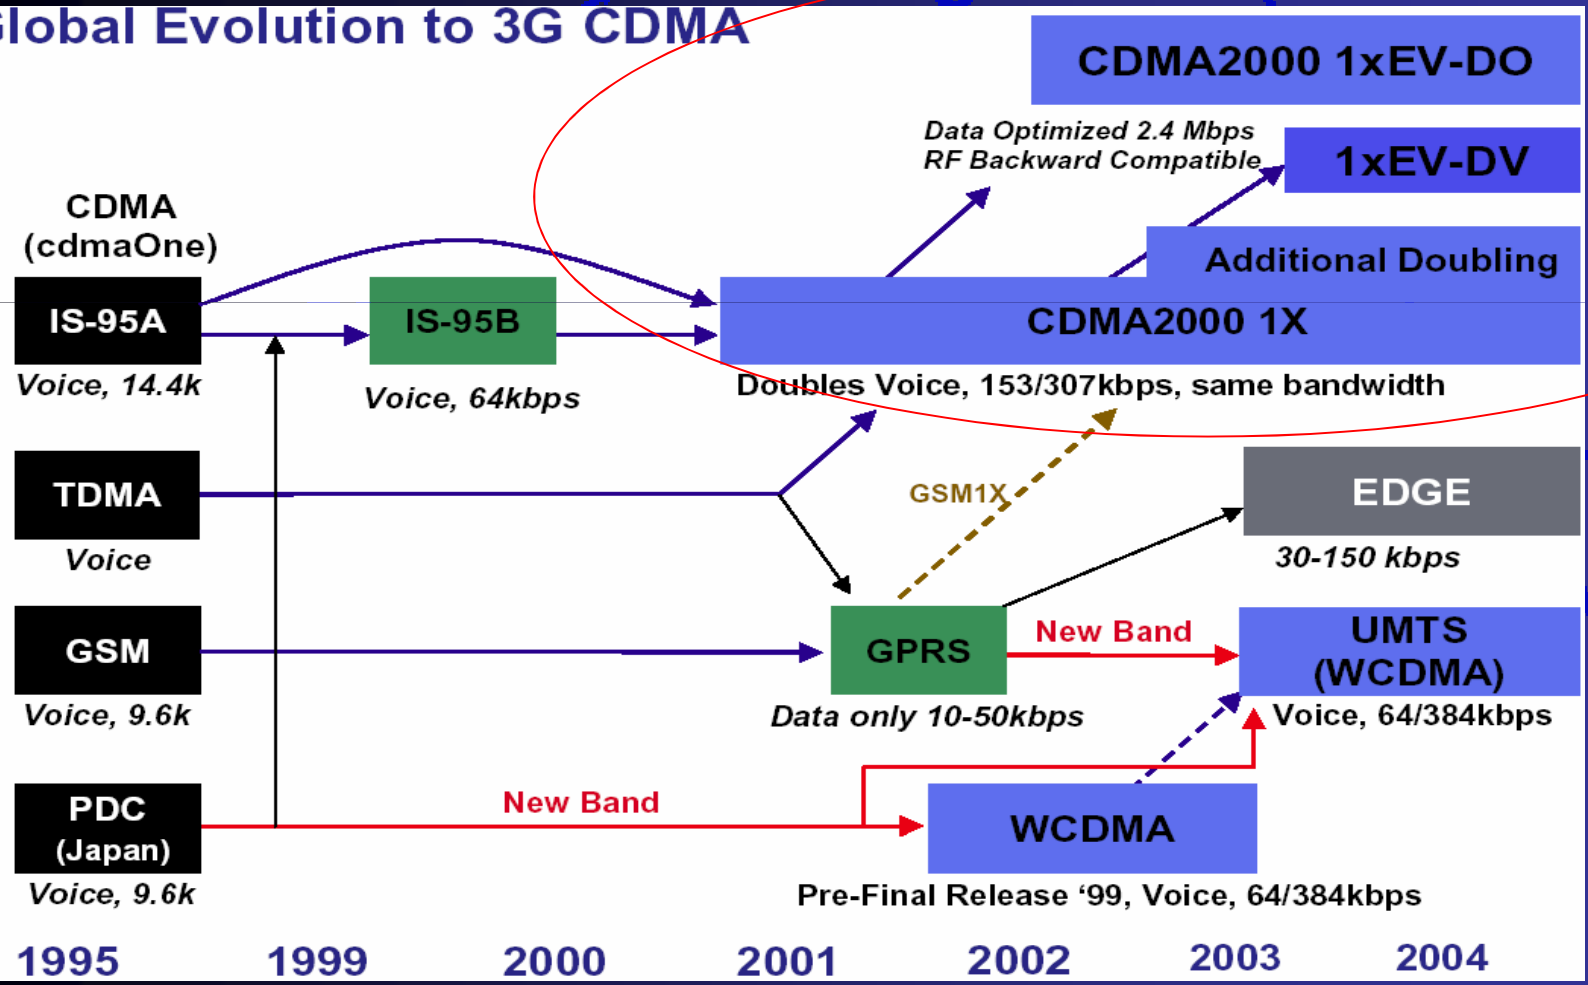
lobal Evolution to 3G CDMA

CDMA2000 1xEV-DO

Data Optimized 2.4 Mbps
RF Backward Compatible

1xEV-DV

CDMA (cdmaOne)

Additional Doubling

IS-95A

IS-95B

CDMA2000 1X

Voice, 14.4k

Voice, 64kbps

Doubles Voice, 153/307kbps, same bandwidth

TDMA

GSM1X

EDGE

Voice

30-150 kbps

GSM

GPRS

New Band

UMTS (WCDMA)

Voice, 9.6k

Data only 10-50kbps

Voice, 64/384kbps

PDC (Japan)

New Band

WCDMA

Voice, 9.6k

Pre-Final Release '99, Voice, 64/384kbps

1995 1999 2000 2001 2002 2003 2004